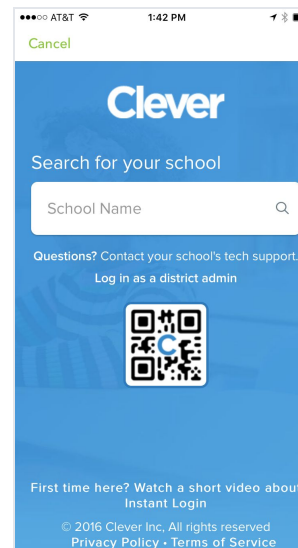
●●●○○ AT&T 1:42 PM

Cancel

Clever

Search for your school

School Name

Questions? Contact your school's tech support.

Log in as a district admin

C

First time here? Watch a short video about Instant Login

© 2016 Clever Inc, All rights reserved

Privacy Policy • Terms of Service